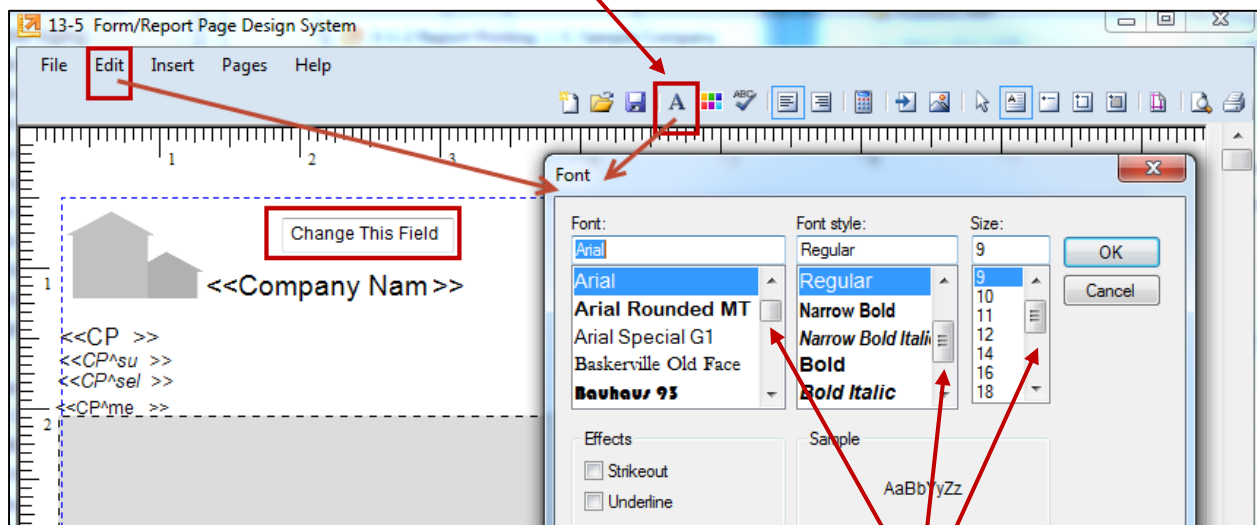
13-5 Form/Report Page Design System

File Edit Insert Pages Help

A

1 2 3

Change This Field

<<Company Nam >>

<<CP >>
<<CP^su >>
<<CP^sel >>
<<CP^me >>

1
2

Font

Font:
Arial
Arial
Arial Rounded MT
Arial Special G1
Baskerville Old Face
Bauhaus 93

Font style:
Regular
Regular
Narrow Bold
Narrow Bold Itali
Bold
Bold Italic

Size:
9
9
10
11
12
14
16
18

OK
Cancel

Effects
Strikeout
Underline

Sample
AaBbYyZz